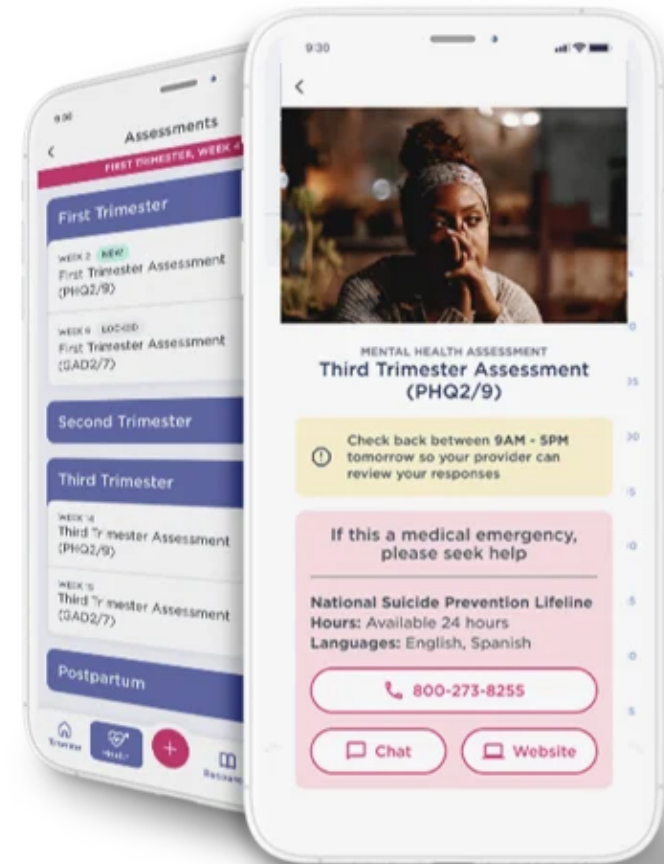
9:30

Assessments

FIRST TRIMESTER, WEEK 4

First Trimester

WEEK 2 NEW
First Trimester Assessment (PHQ2/9)

WEEK 4 LOCKED
First Trimester Assessment (GAD2/7)

Second Trimester

Third Trimester

WEEK 14
Third Trimester Assessment (PHQ2/9)

WEEK 15
Third Trimester Assessment (GAD2/7)

Postpartum

Tracker
Health
Resources

9:30

<

MENTAL HEALTH ASSESSMENT
Third Trimester Assessment (PHQ2/9)

Check back between 9AM - 5PM tomorrow so your provider can review your responses

If this a medical emergency, please seek help

National Suicide Prevention Lifeline
Hours: Available 24 hours
Languages: English, Spanish

800-273-8255

Chat

Website